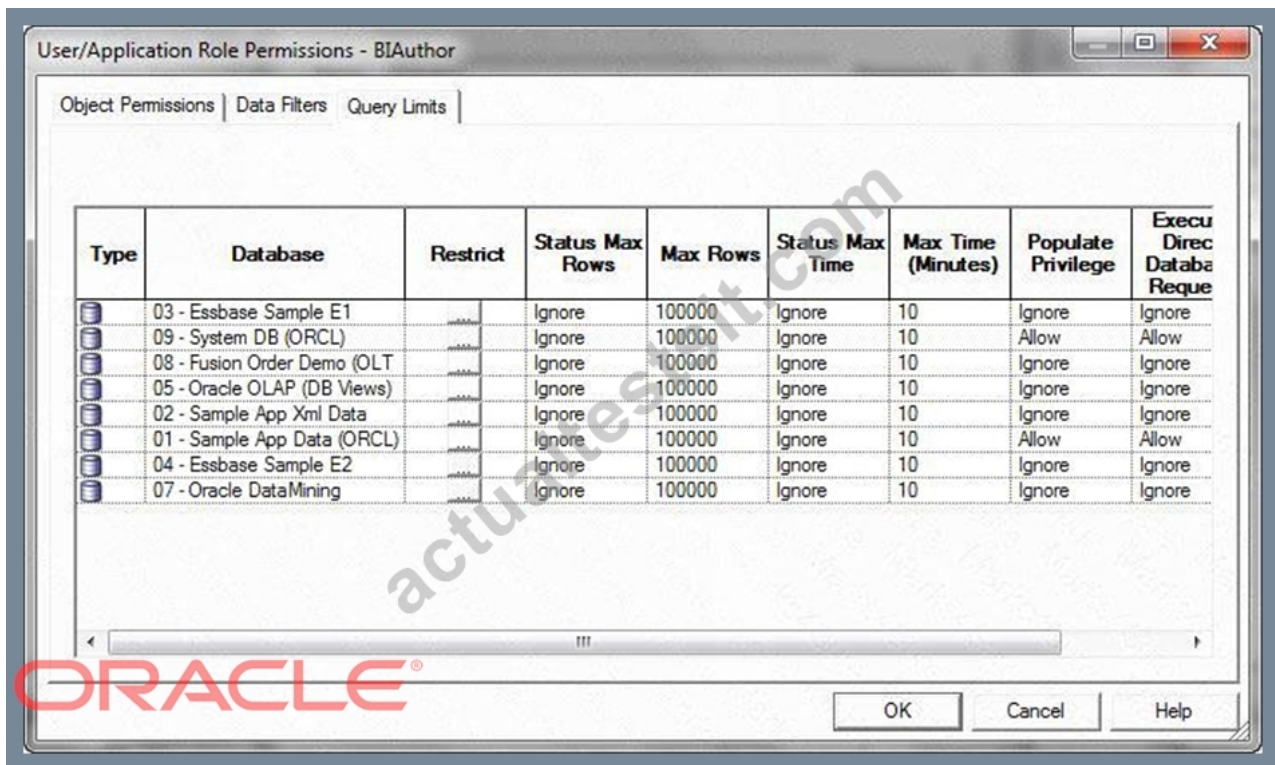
User/Application Role Permissions - BIAuthor

Object Permissions | Data Filters | Query Limits

| Type | Database | Restrict | Status Max Rows | Max Rows | Status Max Time | Max Time (Minutes) | Populate Privilege | Execu Direc Databa Reque |
|---|---|---|---|---|---|---|---|---|
| | 03 - Essbase Sample E1 | ... | Ignore | 100000 | Ignore | 10 | Ignore | Ignore |
| | 09 - System DB (ORCL) | ... | Ignore | 100000 | Ignore | 10 | Allow | Allow |
| | 08 - Fusion Order Demo (OLT | ... | Ignore | 100000 | Ignore | 10 | Ignore | Ignore |
| | 05 - Oracle OLAP (DB Views) | ... | Ignore | 100000 | Ignore | 10 | Ignore | Ignore |
| | 02 - Sample App Xml Data | ... | Ignore | 100000 | Ignore | 10 | Ignore | Ignore |
| | 01 - Sample App Data (ORCL) | ... | Ignore | 100000 | Ignore | 10 | Allow | Allow |
| | 04 - Essbase Sample E2 | ... | Ignore | 100000 | Ignore | 10 | Ignore | Ignore |
| | 07 - Oracle DataMining | ... | Ignore | 100000 | Ignore | 10 | Ignore | Ignore |

actualtests.com

ORACLE®

OK Cancel Help